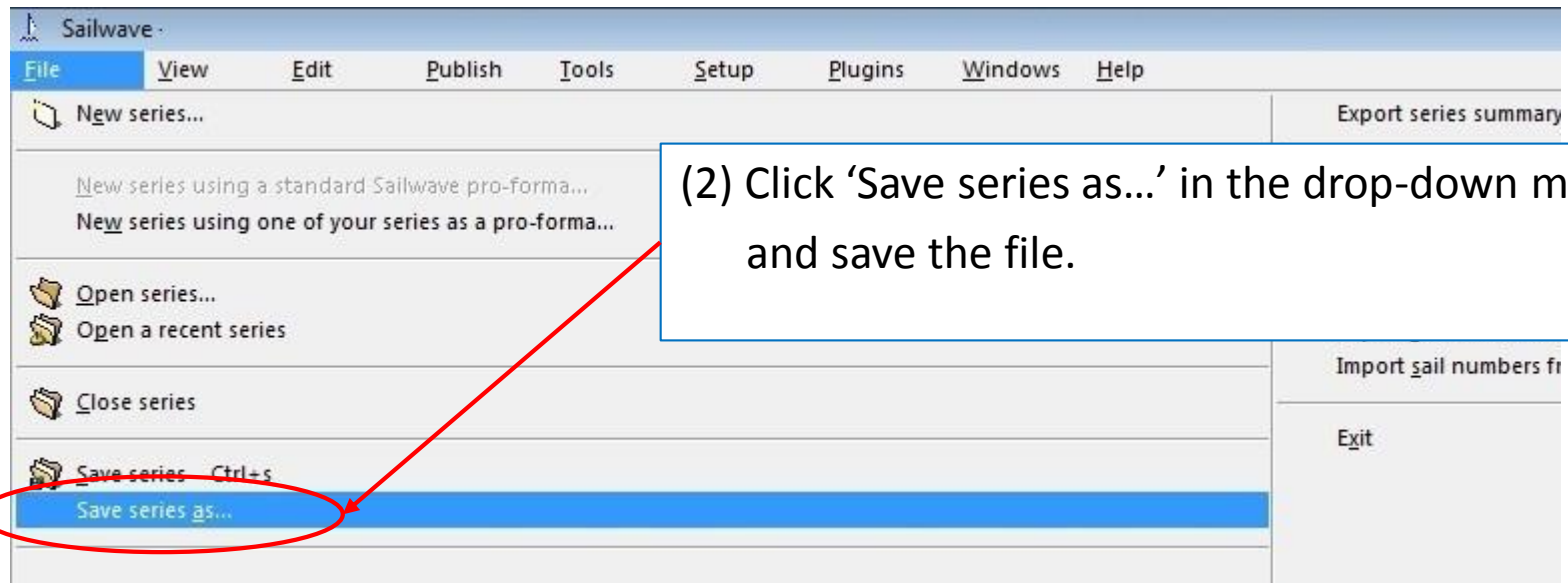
Sailwave -

File View Edit Publish Tools Setup Plugins Windows Help

New series...

New series using a standard Sailwave pro-forma...
New series using one of your series as a pro-forma...

Open series...
Open a recent series

Close series

Save series Ctrl+s
Save series as...

Export series summary

(2) Click 'Save series as…' in the drop-down m
and save the file.

Import sail numbers fr

Exit